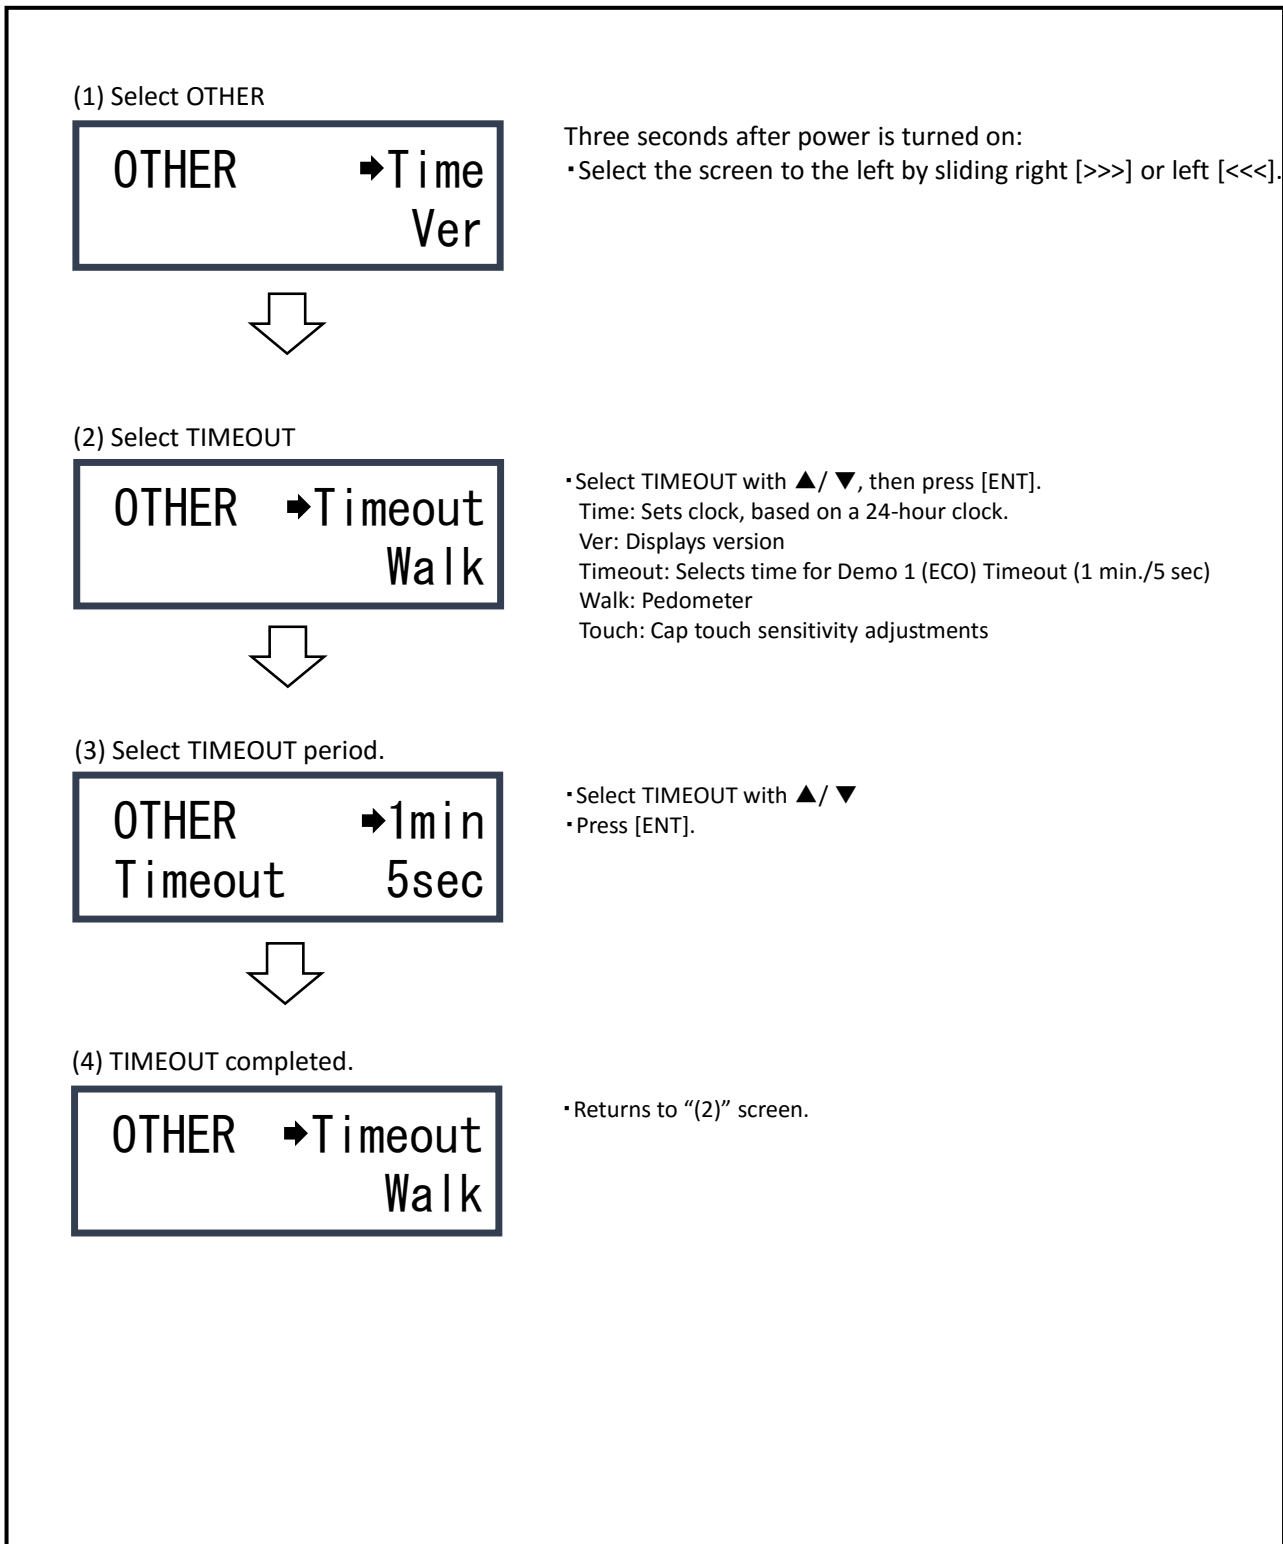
(1) Select OTHER

OTHER ➡Time
Ver

Three seconds after power is turned on:
・Select the screen to the left by sliding right [>>>] or left [<<<].

(2) Select TIMEOUT

OTHER ➡Timeout
Walk

・Select TIMEOUT with ▲/ ▼, then press [ENT].
Time: Sets clock, based on a 24-hour clock.
Ver: Displays version
Timeout: Selects time for Demo 1 (ECO) Timeout (1 min./5 sec)
Walk: Pedometer
Touch: Cap touch sensitivity adjustments

(3) Select TIMEOUT period.

OTHER ➡1min
Timeout 5sec

・Select TIMEOUT with ▲/ ▼
・Press [ENT].

(4) TIMEOUT completed.

OTHER ➡Timeout
Walk

・Returns to "(2)" screen.